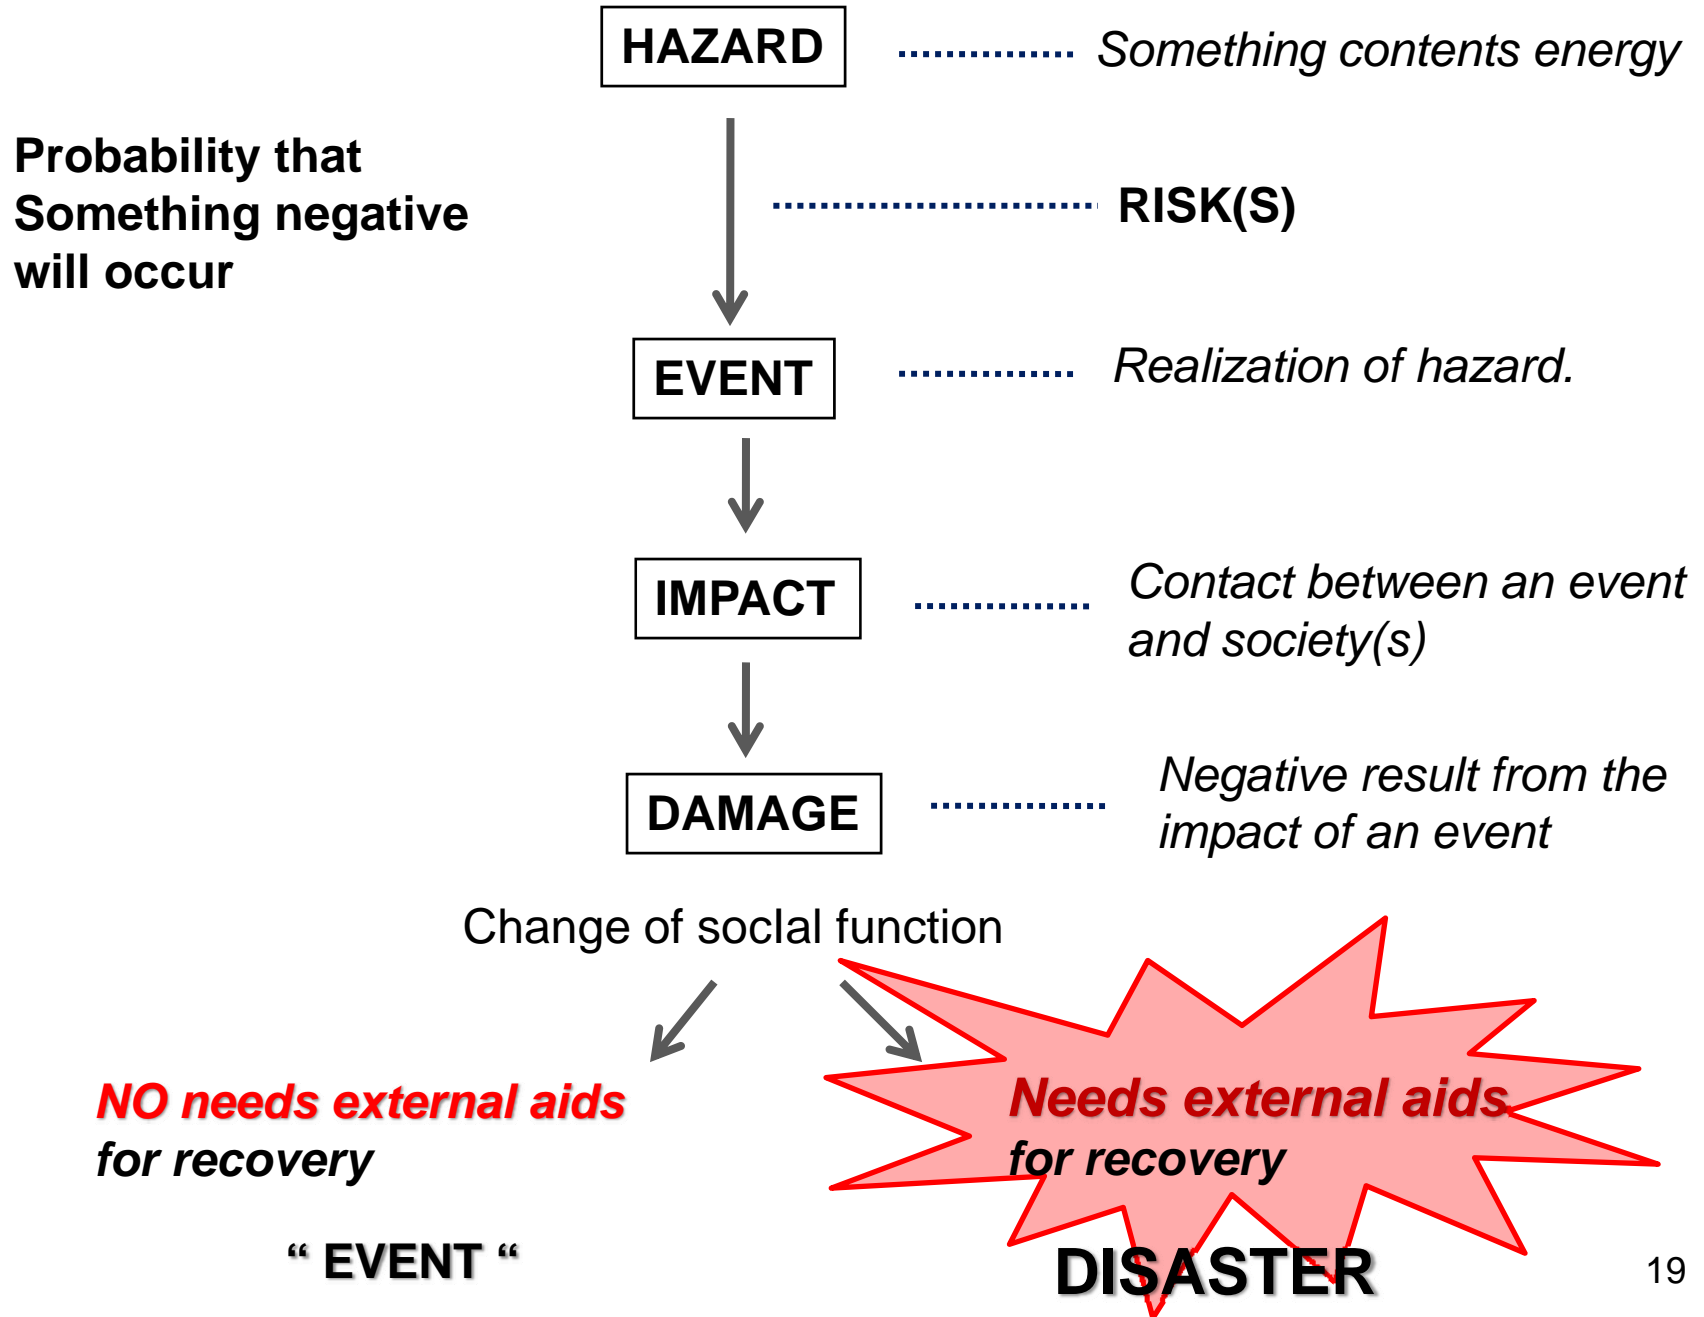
HAZARD ............... Something contents energy

Probability that Something negative will occur

........................... RISK(S)

EVENT ............... Realization of hazard.

IMPACT ............... Contact between an event and society(s)

DAMAGE ............... Negative result from the impact of an event

Change of socIal function

NO needs external aids for recovery

“ EVENT “

Needs external aids for recovery

DISASTER

19